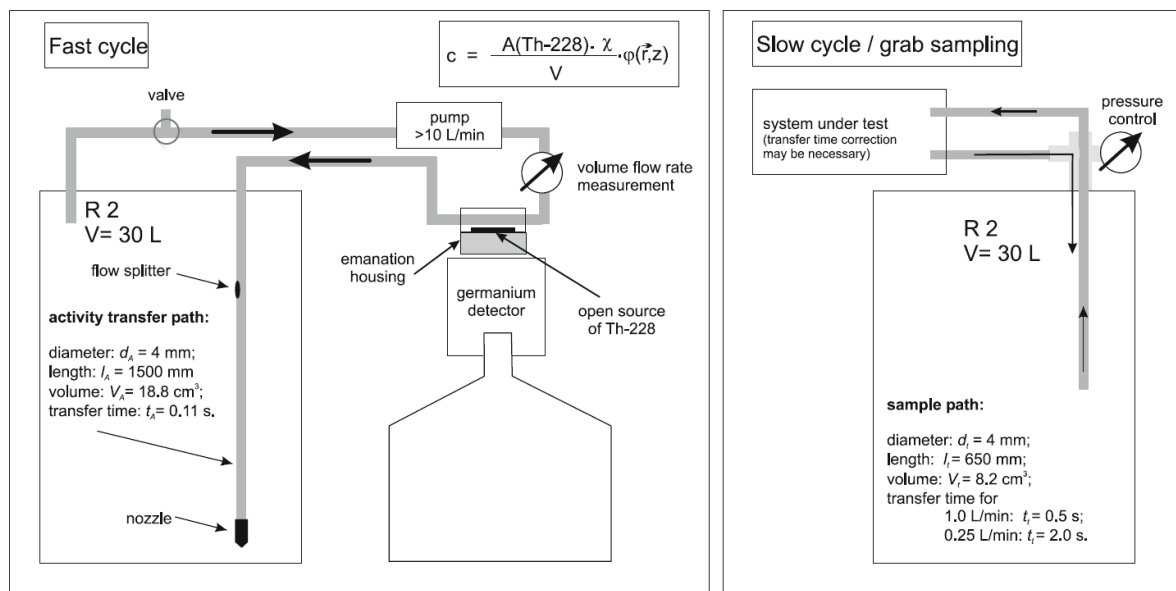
Fast cycle

$c = \frac{A(Th\text{-}228) \cdot \chi}{V} \cdot \varphi(\vec{r},z)$

valve

pump >10 L/min

volume flow rate measurement

R 2
V= 30 L

emanation housing

germanium detector

open source of Th-228

flow splitter

activity transfer path:

diameter: $d_A$ = 4 mm;
length: $l_A$ = 1500 mm
volume: $V_A$= 18.8 cm$^3$;
transfer time: $t_A$= 0.11 s.

nozzle

Slow cycle / grab sampling

system under test
(transfer time correction may be necessary)

pressure control

R 2
V= 30 L

sample path:

diameter: $d_t$ = 4 mm;
length: $l_t$ = 650 mm;
volume: $V_t$= 8.2 cm$^3$;
transfer time for
1.0 L/min: $t_t$ = 0.5 s;
0.25 L/min: $t_t$ = 2.0 s.